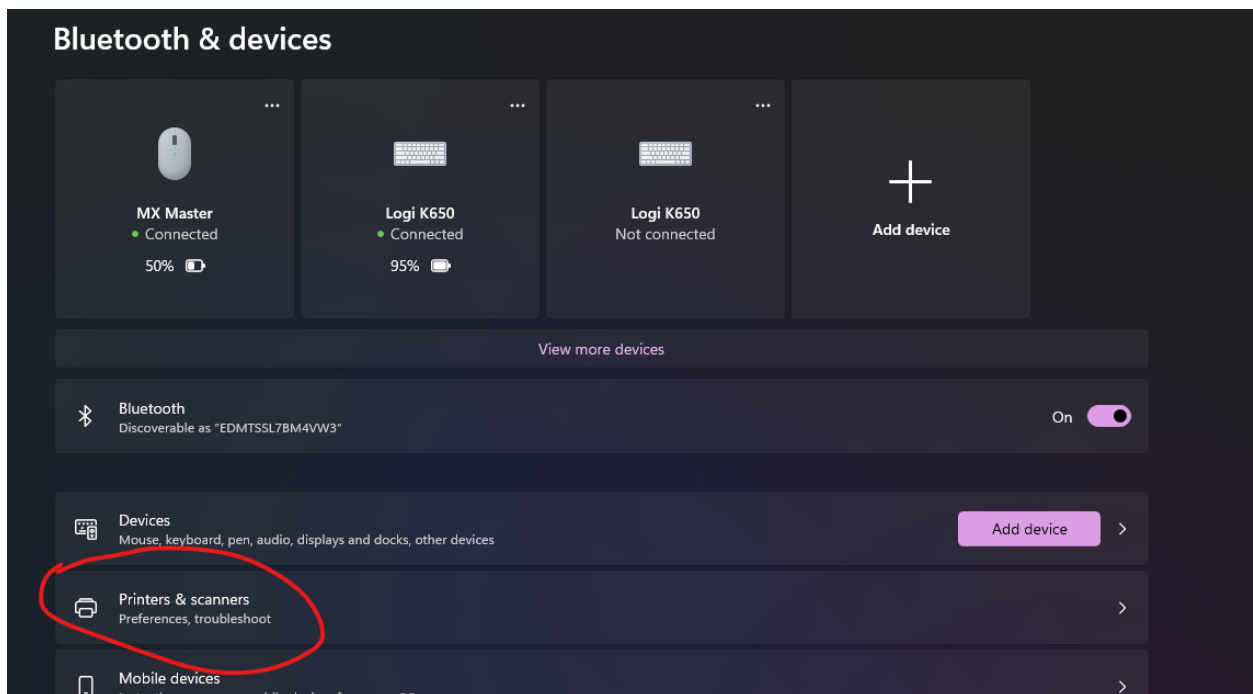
Bluetooth & devices

...
MX Master
Connected
50%

...
Logi K650
Connected
95%

...
Logi K650
Not connected

Add device

View more devices

Bluetooth
Discoverable as "EDMTSSL7BM4VW3"
On

Devices
Mouse, keyboard, pen, audio, displays and docks, other devices
Add device

Printers & scanners
Preferences, troubleshoot

Mobile devices
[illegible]